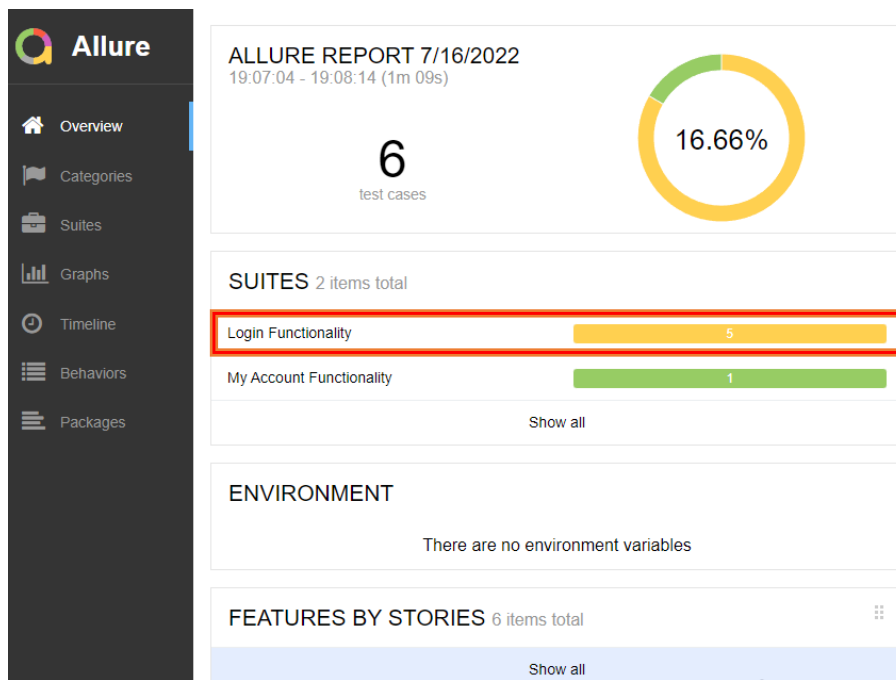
Allure

Overview

Categories

Suites

Graphs

Timeline

Behaviors

Packages

ALLURE REPORT 7/16/2022
19:07:04 - 19:08:14 (1m 09s)

6
test cases

16.66%

SUITES 2 items total

Login Functionality 5

My Account Functionality 1

Show all

ENVIRONMENT

There are no environment variables

FEATURES BY STORIES 6 items total

Show all